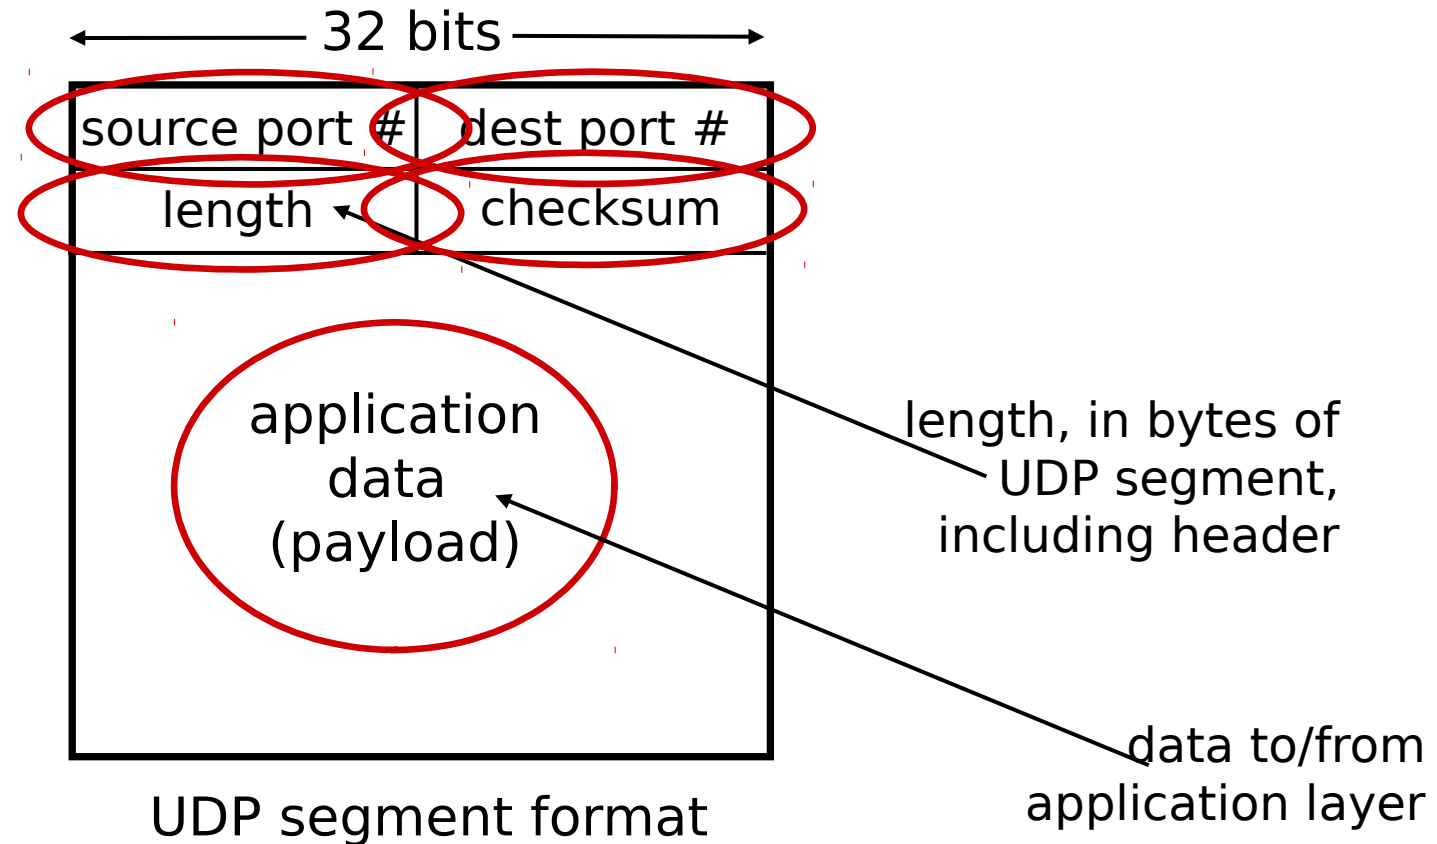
32 bits

| source port # | dest port # |
|---|---|
| length | checksum |

application data (payload)

length, in bytes of UDP segment, including header

data to/from application layer

UDP segment format